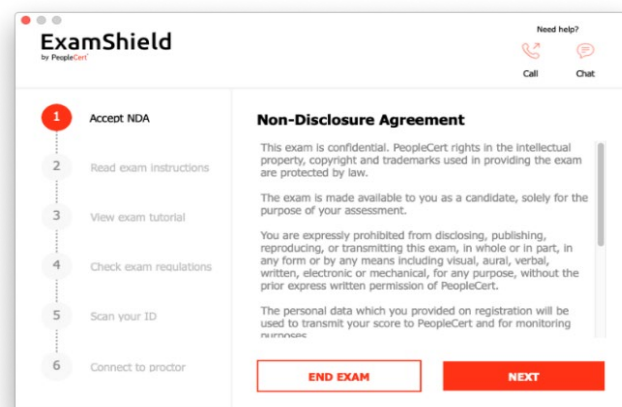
ExamShield
by PeopleCert

Need help?
Call
Chat

1 Accept NDA
2 Read exam instructions
3 View exam tutorial
4 Check exam regulations
5 Scan your ID
6 Connect to proctor

Non-Disclosure Agreement

This exam is confidential. PeopleCert rights in the intellectual property, copyright and trademarks used in providing the exam are protected by law.

The exam is made available to you as a candidate, solely for the purpose of your assessment.

You are expressly prohibited from disclosing, publishing, reproducing, or transmitting this exam, in whole or in part, in any form or by any means including visual, aural, verbal, written, electronic or mechanical, for any purpose, without the prior express written permission of PeopleCert.

The personal data which you provided on registration will be used to transmit your score to PeopleCert and for monitoring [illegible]

END EXAM
NEXT